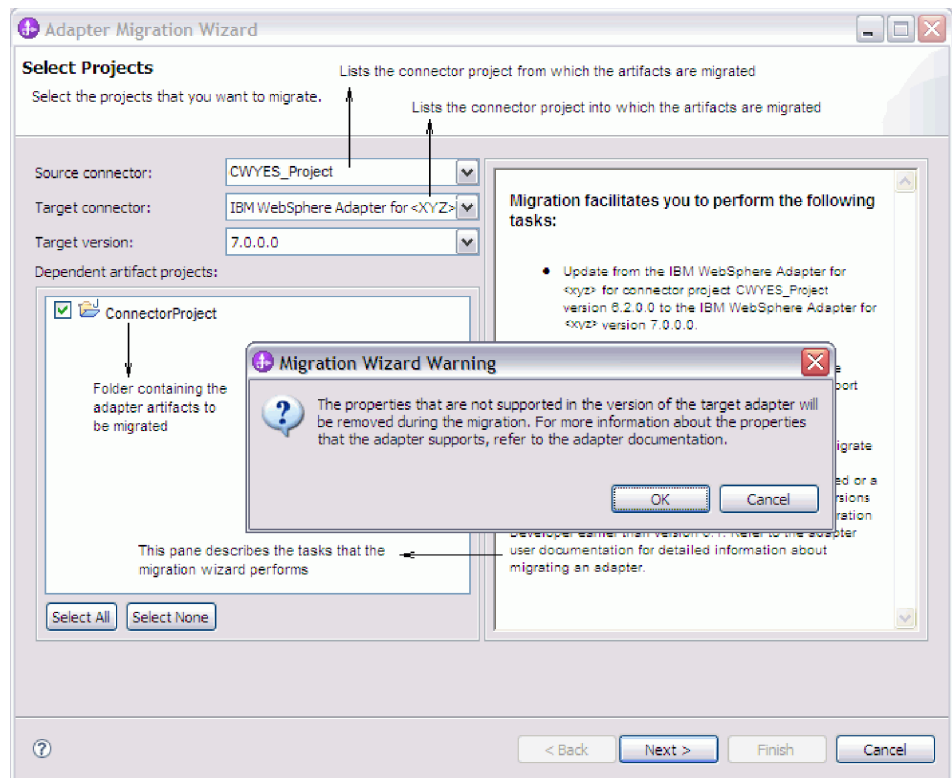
Adapter Migration Wizard

Select Projects

Select the projects that you want to migrate.

Lists the connector project from which the artifacts are migrated

Lists the connector project into which the artifacts are migrated

Source connector: CWYES_Project

Target connector: IBM WebSphere Adapter for <XYZ>

Target version: 7.0.0.0

Dependent artifact projects:

ConnectorProject

Folder containing the adapter artifacts to be migrated

This pane describes the tasks that the migration wizard performs

Select All

Select None

Migration facilitates you to perform the following tasks:

• Update from the IBM WebSphere Adapter for <xyz> for connector project CWYES_Project version 6.2.0.0 to the IBM WebSphere Adapter for <xyz> version 7.0.0.0.

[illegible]e
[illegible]port

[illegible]igrate

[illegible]ed or a
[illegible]rsions
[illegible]ration
Developer earlier than version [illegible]. Refer to the adapter user documentation for detailed information about migrating an adapter.

Migration Wizard Warning

The properties that are not supported in the version of the target adapter will be removed during the migration. For more information about the properties that the adapter supports, refer to the adapter documentation.

OK

Cancel

?

< Back

Next >

Finish

Cancel